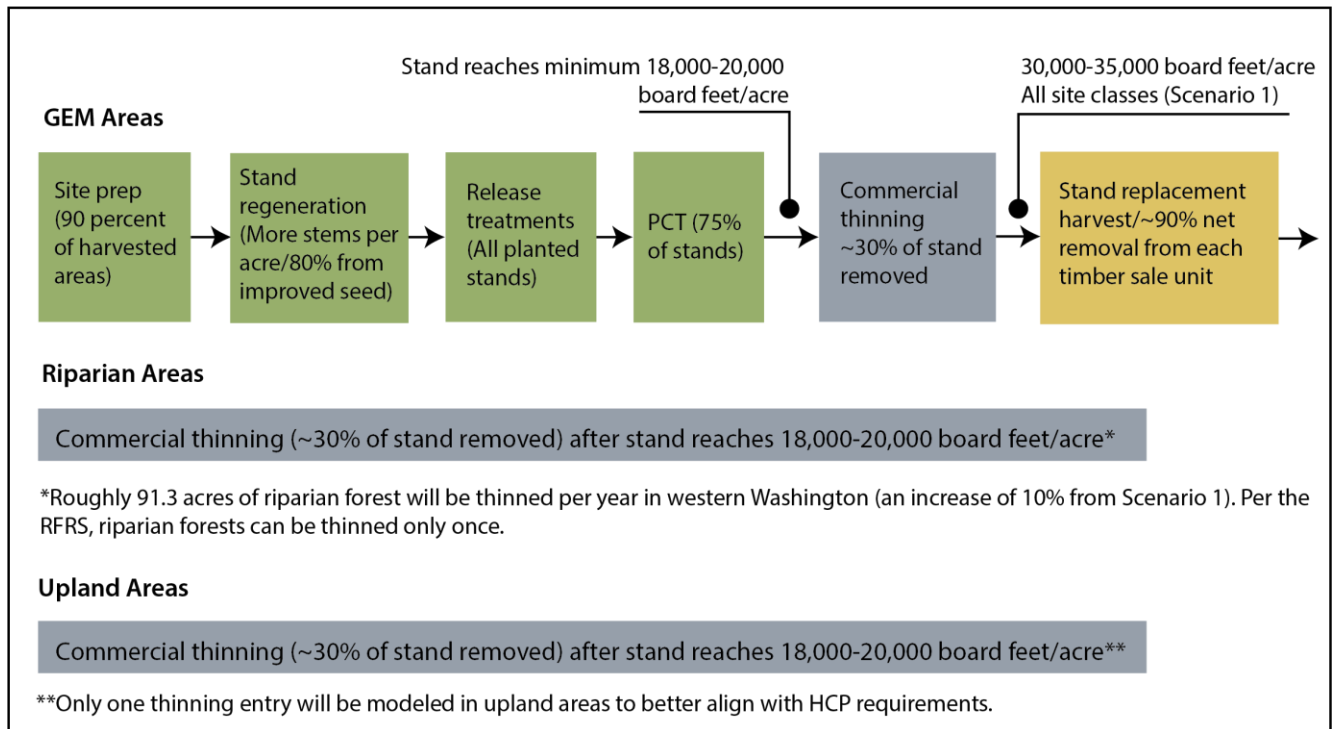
Stand reaches minimum 18,000-20,000 board feet/acre

30,000-35,000 board feet/acre All site classes (Scenario 1)

GEM Areas

Site prep (90 percent of harvested areas)

Stand regeneration (More stems per acre/80% from improved seed)

Release treatments (All planted stands)

PCT (75% of stands)

Commercial thinning ~30% of stand removed

Stand replacement harvest/~90% net removal from each timber sale unit

Riparian Areas

Commercial thinning (~30% of stand removed) after stand reaches 18,000-20,000 board feet/acre*

*Roughly 91.3 acres of riparian forest will be thinned per year in western Washington (an increase of 10% from Scenario 1). Per the RFRS, riparian forests can be thinned only once.

Upland Areas

Commercial thinning (~30% of stand removed) after stand reaches 18,000-20,000 board feet/acre**

**Only one thinning entry will be modeled in upland areas to better align with HCP requirements.